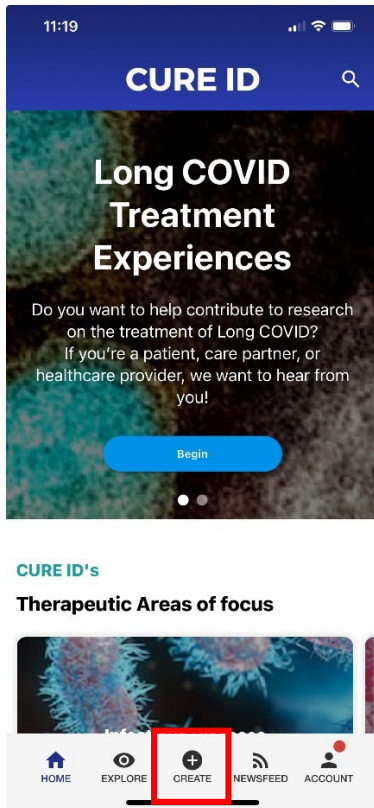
11:19

CURE ID

Long COVID Treatment Experiences

Do you want to help contribute to research on the treatment of Long COVID? If you're a patient, care partner, or healthcare provider, we want to hear from you!

Begin

CURE ID's

Therapeutic Areas of focus

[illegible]

HOME EXPLORE CREATE NEWSFEED ACCOUNT